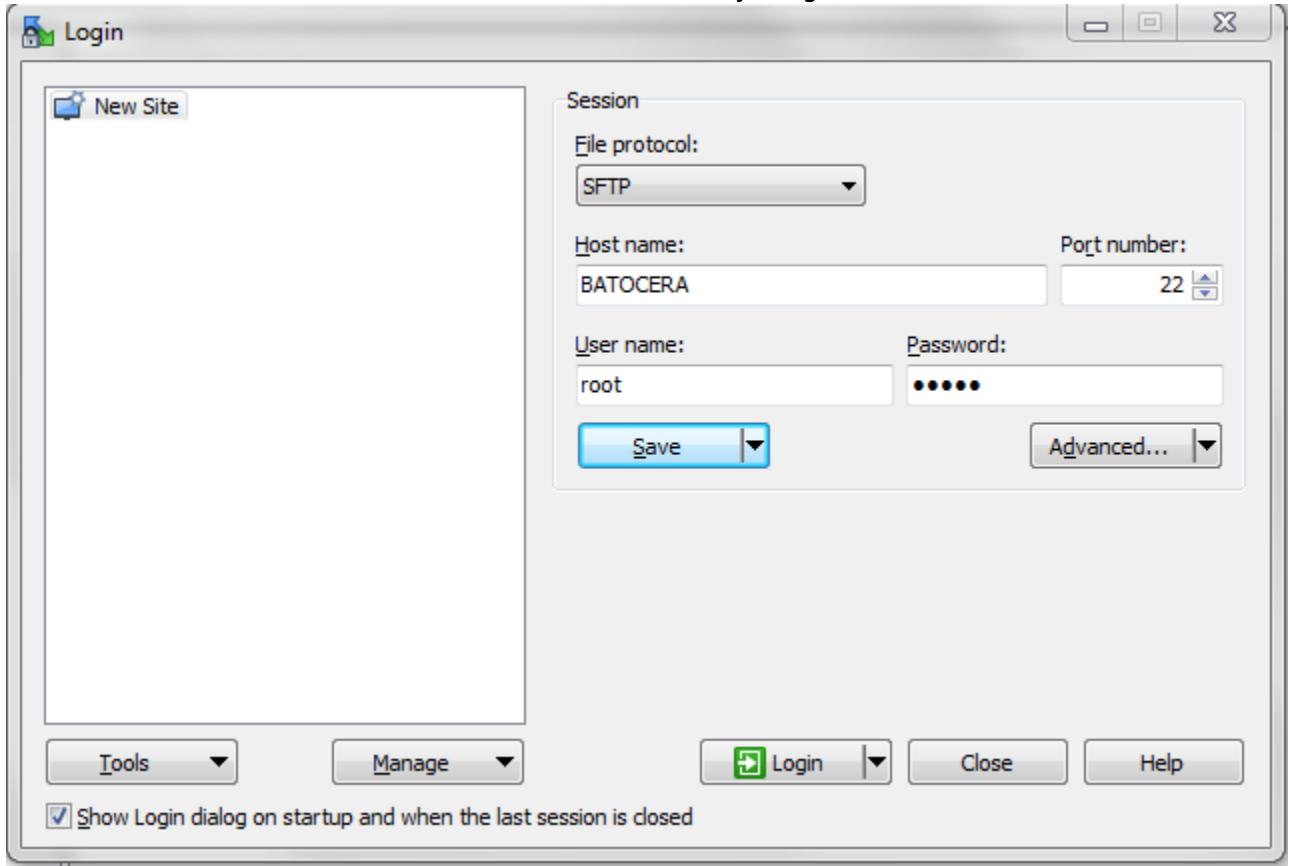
Login

New Site

Session

File protocol:

SFTP

Host name:

BATOCERA

Port number:

22

User name:

root

Password:

•••••

Save

Advanced...

Tools

Manage

Login

Close

Help

Show Login dialog on startup and when the last session is closed